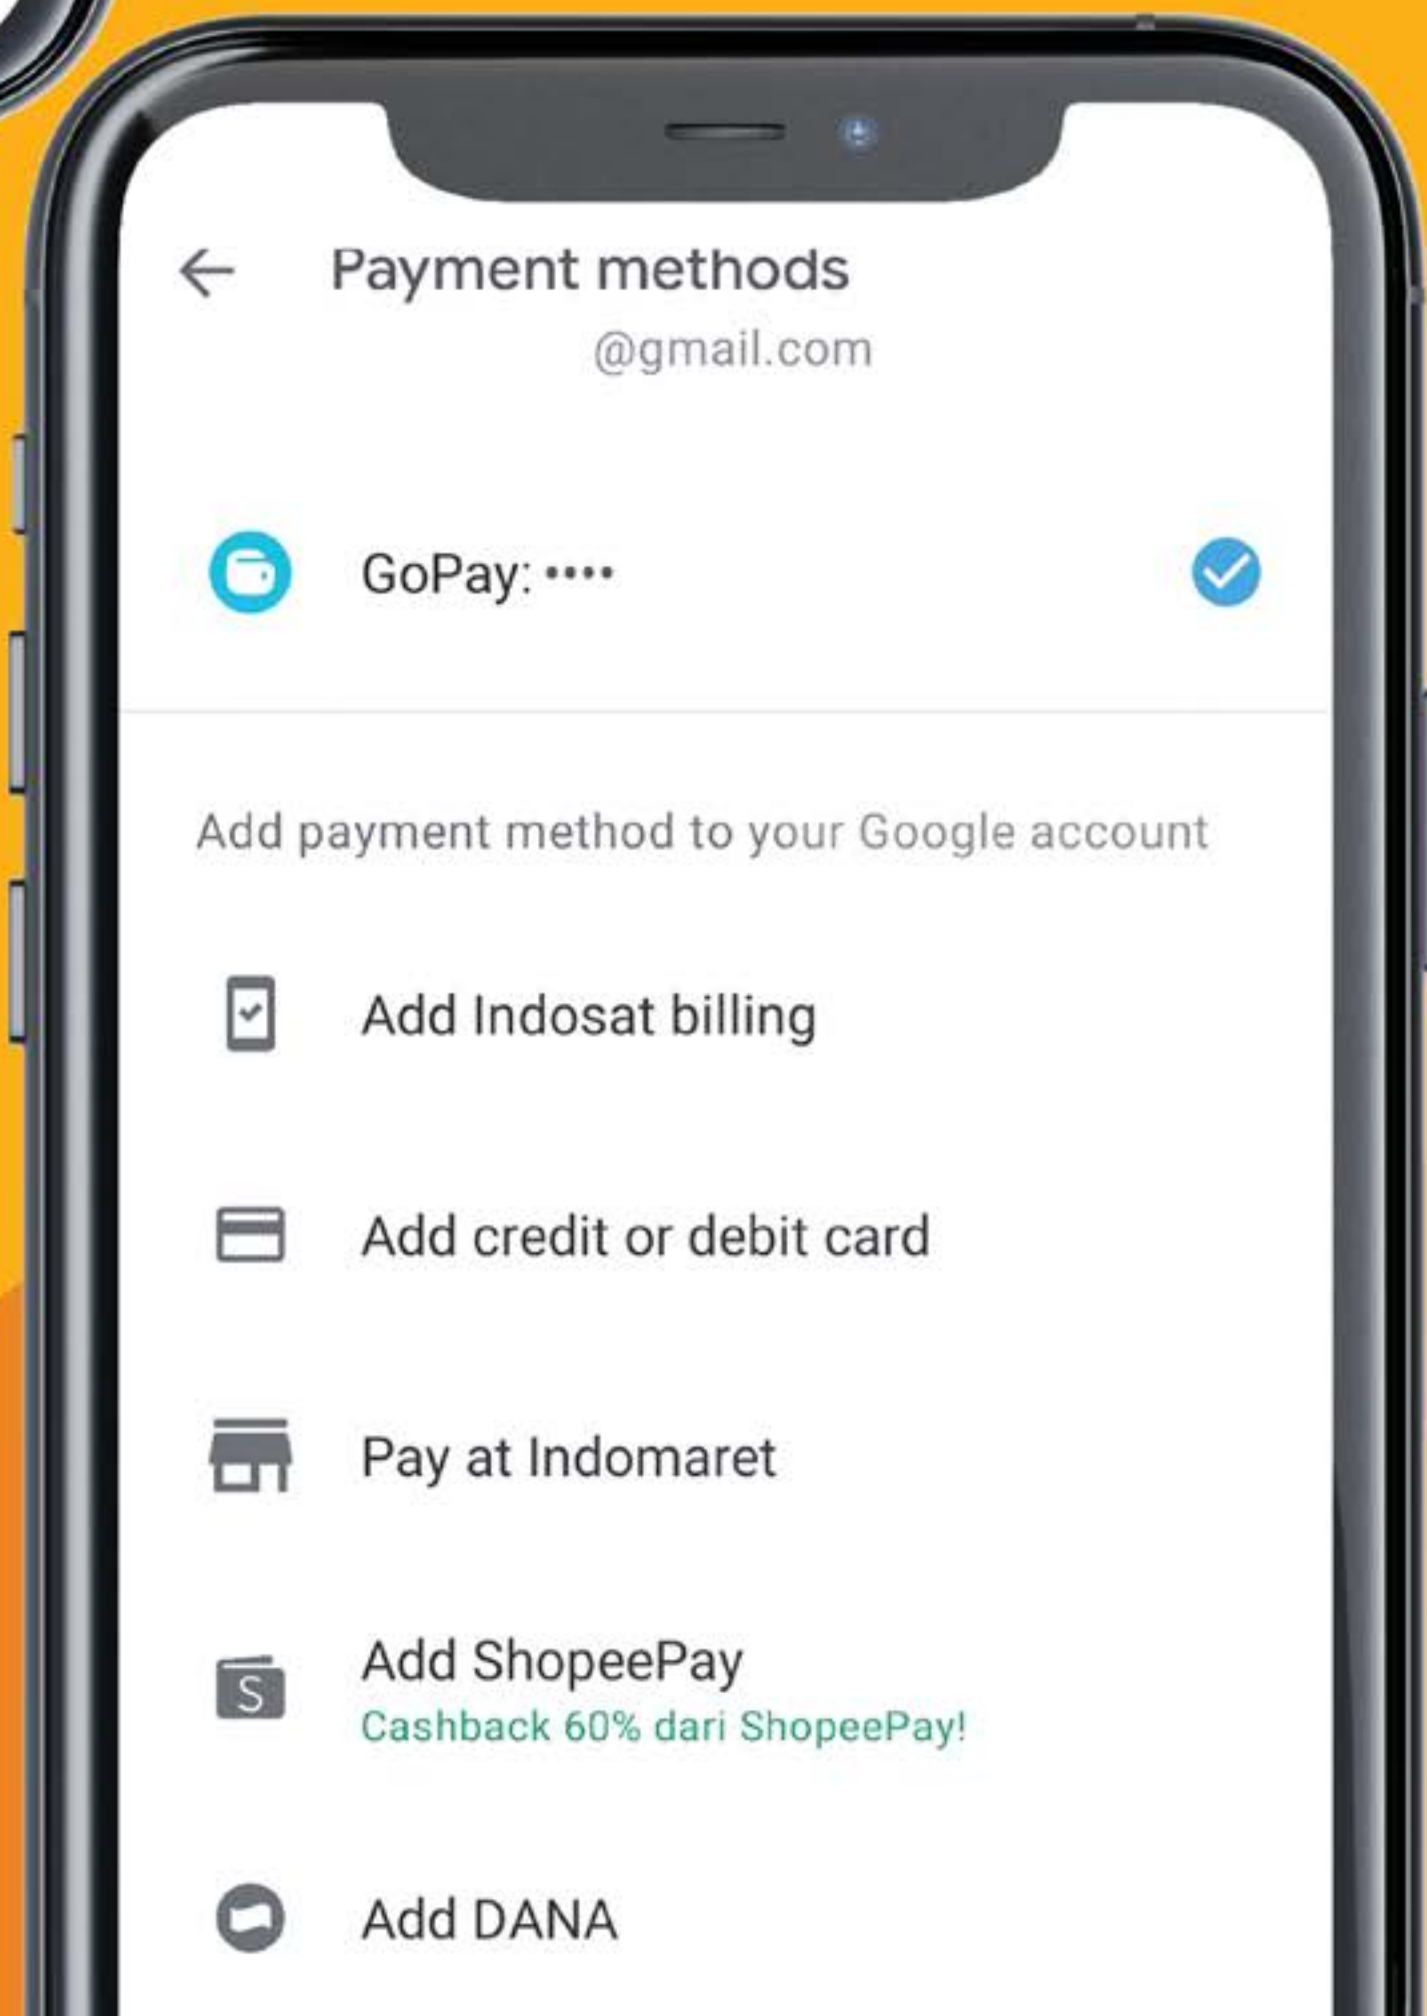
Payment methods
@gmail.com

GoPay: ••••

Add payment method to your Google account

Add Indosat billing

Add credit or debit card

Pay at Indomaret

Add ShopeePay
Cashback 60% dari ShopeePay!

Add DANA